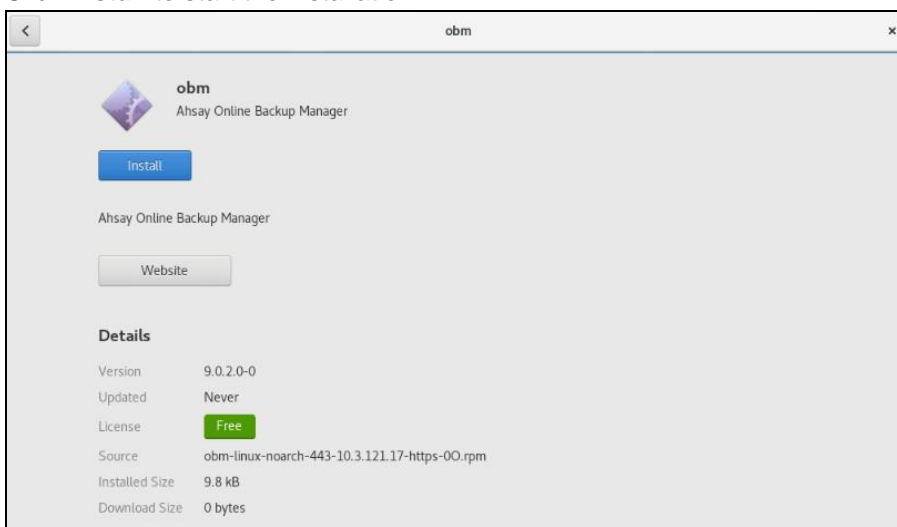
obm

obm
Ahsay Online Backup Manager

Install

Ahsay Online Backup Manager

Website

Details

| | |
|---|---|
| Version | 9.0.2.0-0 |
| Updated | Never |
| License | Free |
| Source | obm-linux-noarch-443-10.3.121.17-https-0O.rpm |
| Installed Size | 9.8 kB |
| Download Size | 0 bytes |